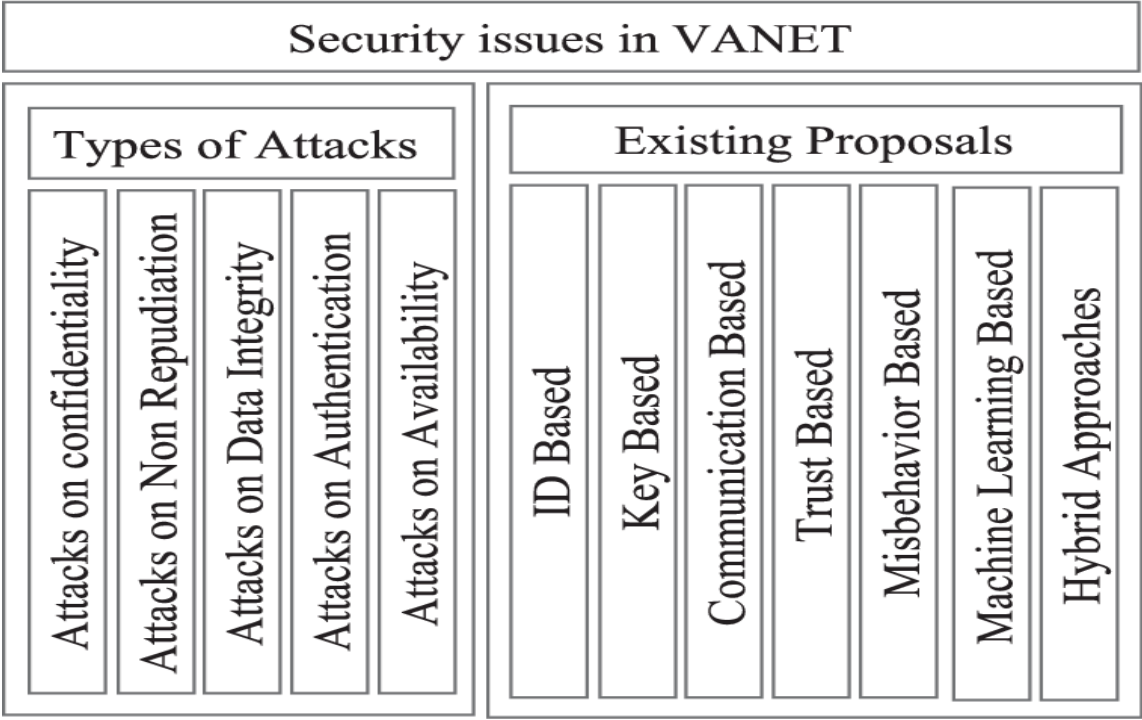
Security issues in VANET

Types of Attacks

Attacks on confidentiality

Attacks on Non Repudiation

Attacks on Data Integrity

Attacks on Authentication

Attacks on Availability

Existing Proposals

ID Based

Key Based

Communication Based

Trust Based

Misbehavior Based

Machine Learning Based

Hybrid Approaches